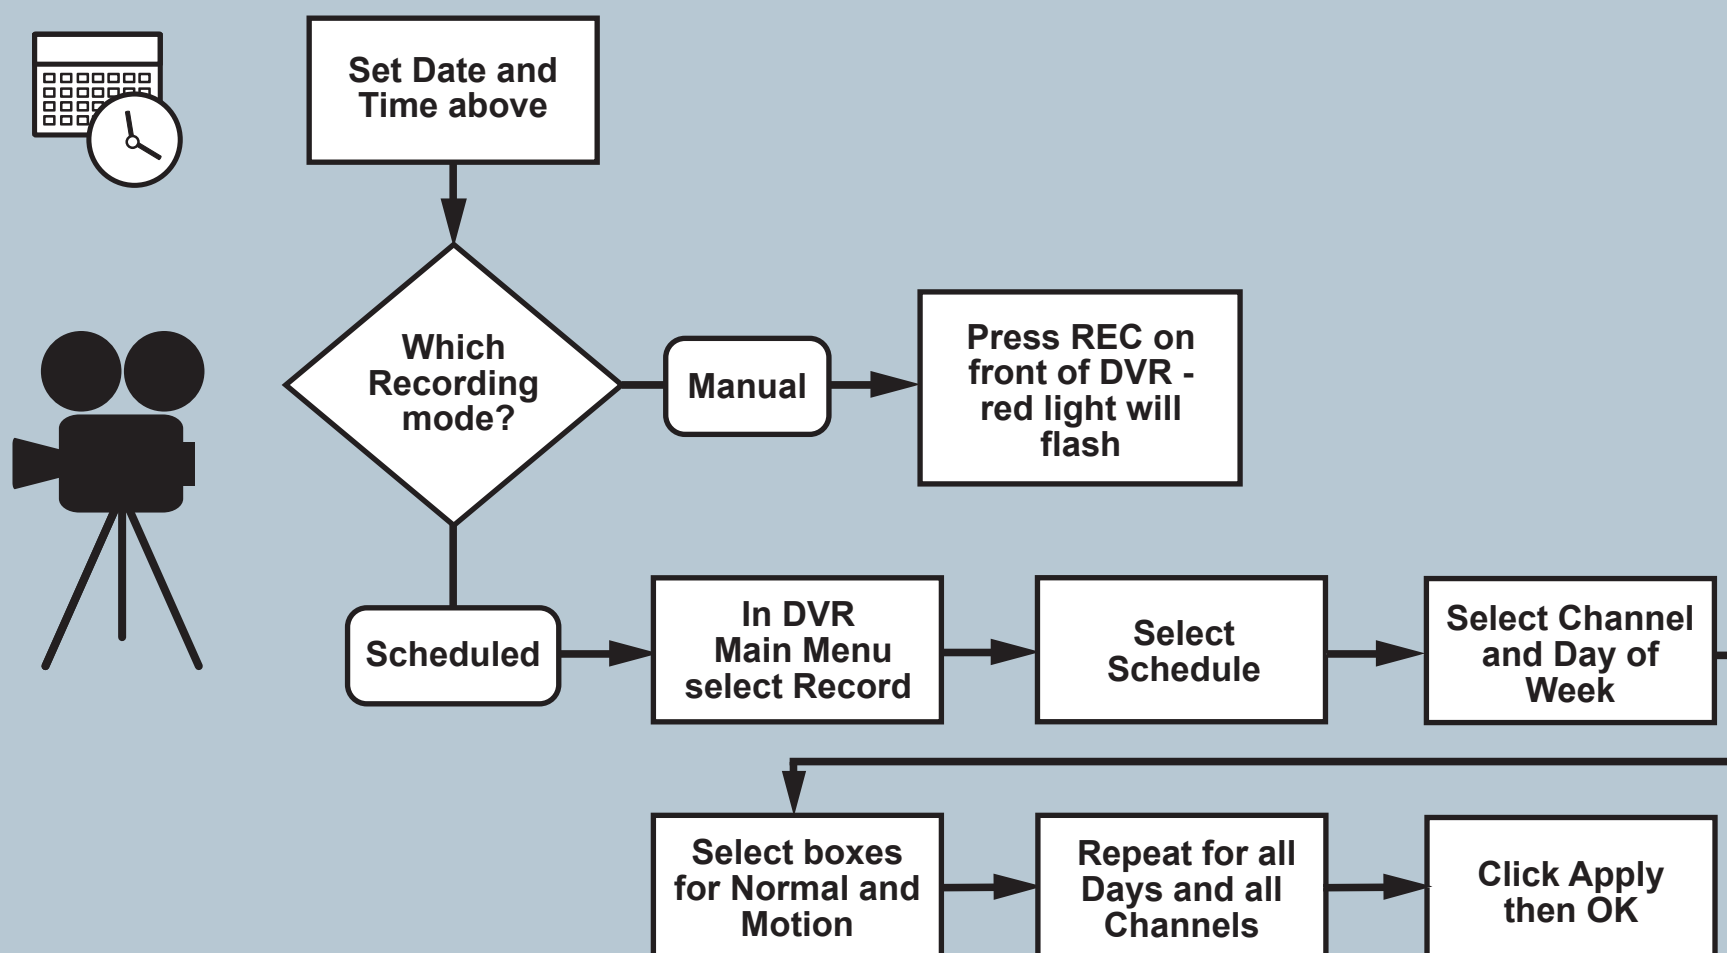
Set Date and Time above

Which Recording mode?

Manual

Press REC on front of DVR - red light will flash

Scheduled

In DVR Main Menu select Record

Select Schedule

Select Channel and Day of Week

Select boxes for Normal and Motion

Repeat for all Days and all Channels

Click Apply then OK